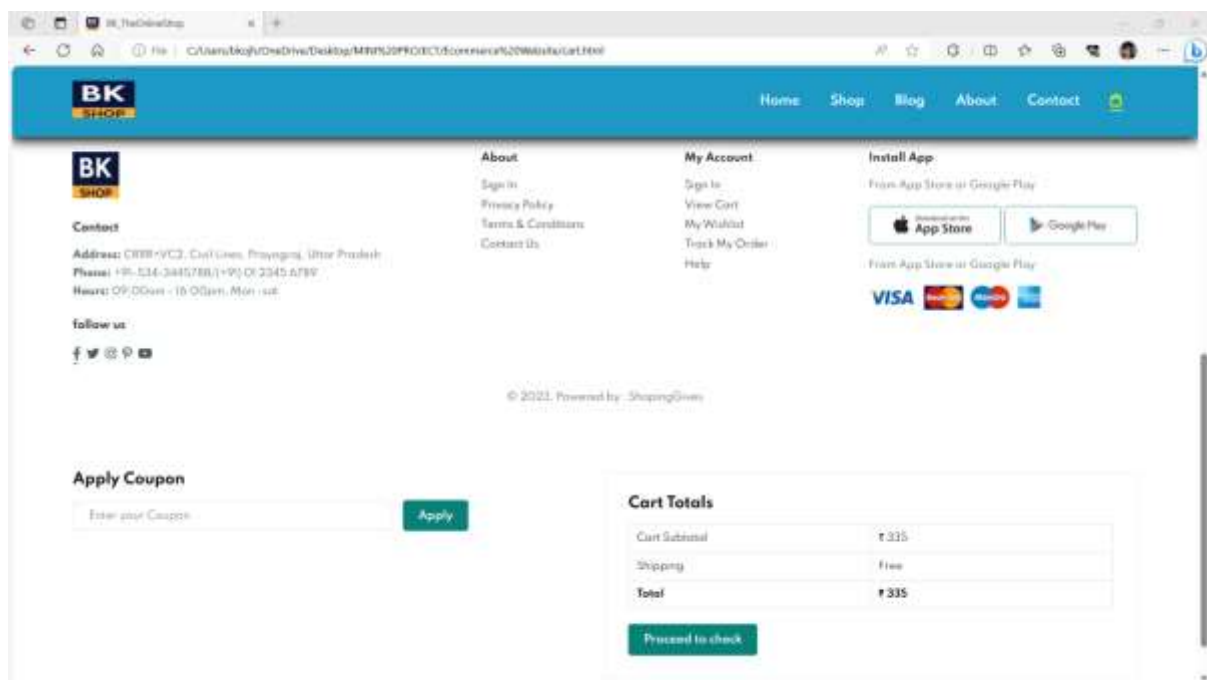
BK_TheOnlineShop

File | C:/Users/bkojh/OneDrive/Desktop/MINI%20PROJECT/Ecommerce%20Website/cart.html

BK SHOP

Home Shop Blog About Contact

BK SHOP

Contact

Address: C898+VC2, Civil Lines, Prayagraj, Uttar Pradesh
Phone: +91-534-3445788/(+91) 01 2345 6789
Hours: 09:00am - 16:00pm, Mon - sat

follow us

About
Sign In
Privacy Policy
Terms & Conditions
Contact Us

My Account
Sign In
View Cart
My Wishlist
Track My Order
Help

Install App
From App Store or Google Play

App Store
Google Play

From App Store or Google Play

VISA

© 2023. Powered by : ShopingGiven

Apply Coupon

Enter your Coupon

Apply

Cart Totals

| Cart Subtotal | ₹ 335 |
|---|---|
| Shipping | Free |
| Total | ₹ 335 |

Proceed to check